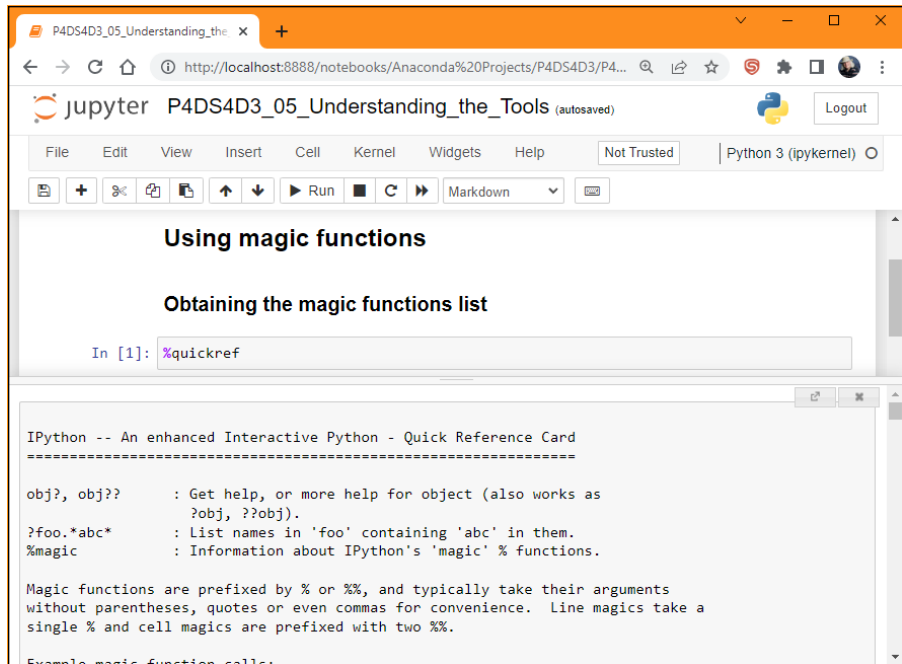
P4DS4D3_05_Understanding_the ×
+
http://localhost:8888/notebooks/Anaconda%20Projects/P4DS4D3/P4...
jupyter P4DS4D3_05_Understanding_the_Tools (autosaved)
Logout
File Edit View Insert Cell Kernel Widgets Help
Not Trusted
Python 3 (ipykernel)
Run
Markdown

Using magic functions

Obtaining the magic functions list

In [1]: %quickref

IPython -- An enhanced Interactive Python - Quick Reference Card
================================================================

obj?, obj?? : Get help, or more help for object (also works as ?obj, ??obj).
?foo.*abc* : List names in 'foo' containing 'abc' in them.
%magic : Information about IPython's 'magic' % functions.

Magic functions are prefixed by % or %%, and typically take their arguments without parentheses, quotes or even commas for convenience. Line magics take a single % and cell magics are prefixed with two %%.

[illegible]